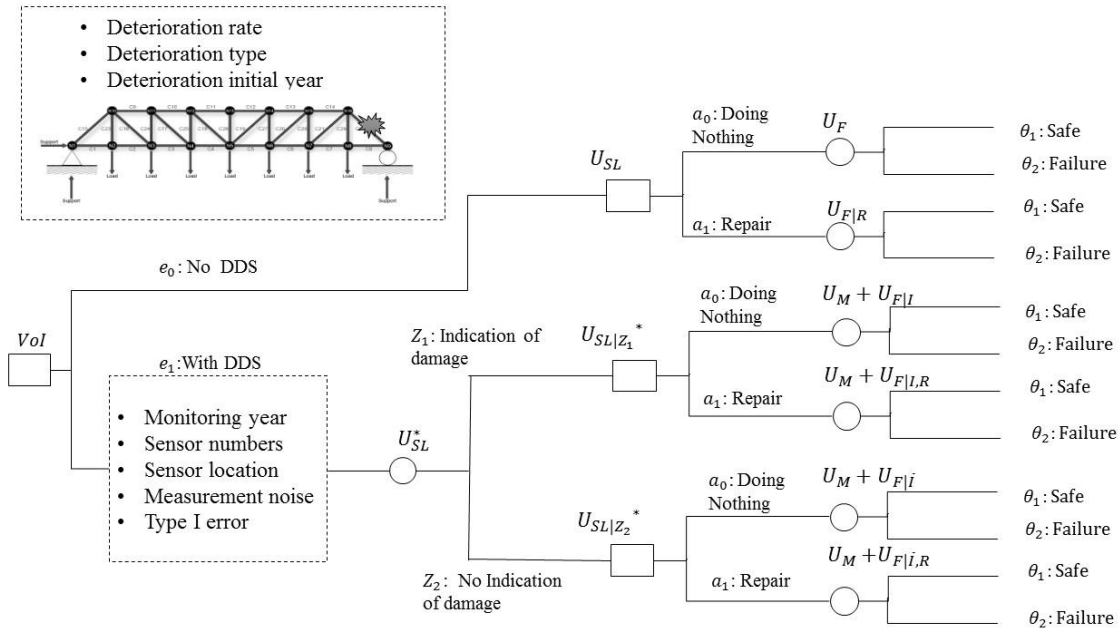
- Deterioration rate
- Deterioration type
- Deterioration initial year

$e_0$: No DDS

$U_{SL}$

$a_0$: Doing Nothing

$U_F$

$\theta_1$: Safe

$\theta_2$: Failure

$a_1$: Repair

$U_{F|R}$

$\theta_1$: Safe

$\theta_2$: Failure

$VoI$

$e_1$:With DDS

- Monitoring year
- Sensor numbers
- Sensor location
- Measurement noise
- Type I error

$U_{SL}^*$

$Z_1$: Indication of damage

$U_{SL|Z_1}{}^*$

$a_0$: Doing Nothing

$U_M + U_{F|I}$

$\theta_1$: Safe

$\theta_2$: Failure

$a_1$: Repair

$U_M + U_{F|I,R}$

$\theta_1$: Safe

$\theta_2$: Failure

$Z_2$: No Indication of damage

$U_{SL|Z_2}{}^*$

$a_0$: Doing Nothing

$U_M + U_{F|\bar{I}}$

$\theta_1$: Safe

$\theta_2$: Failure

$a_1$: Repair

$U_M + U_{F|\bar{I},R}$

$\theta_1$: Safe

$\theta_2$: Failure